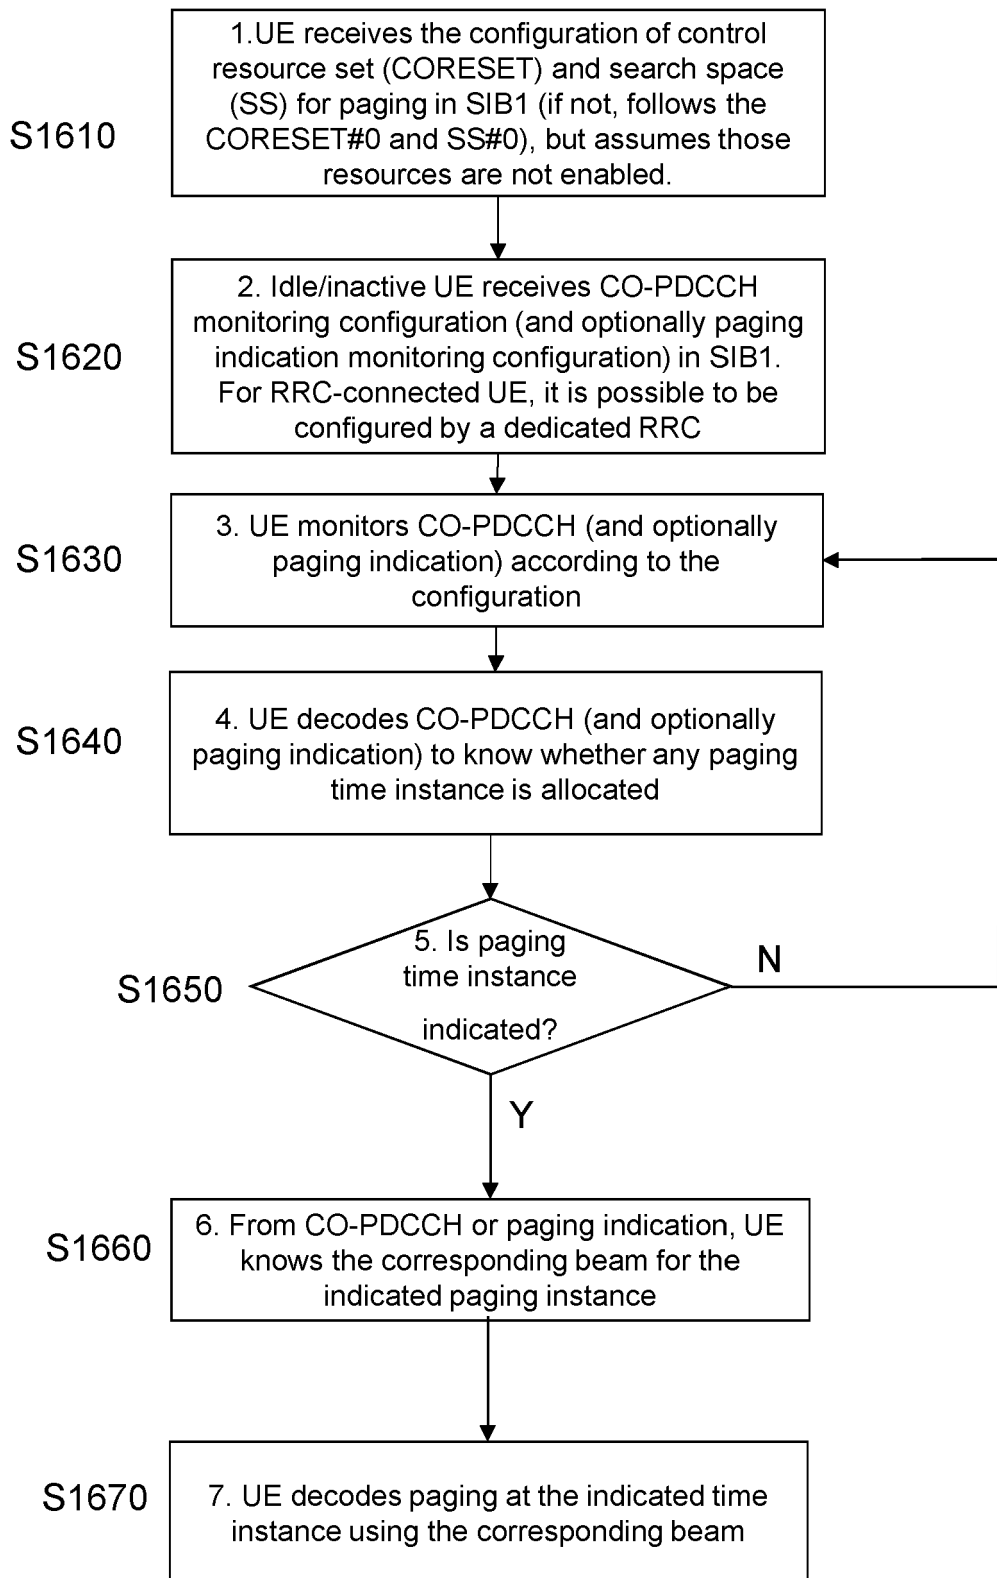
S1610

1.UE receives the configuration of control resource set (CORESET) and search space (SS) for paging in SIB1 (if not, follows the CORESET#0 and SS#0), but assumes those resources are not enabled.

S1620

2. Idle/inactive UE receives CO-PDCCH monitoring configuration (and optionally paging indication monitoring configuration) in SIB1. For RRC-connected UE, it is possible to be configured by a dedicated RRC

S1630

3. UE monitors CO-PDCCH (and optionally paging indication) according to the configuration

S1640

4. UE decodes CO-PDCCH (and optionally paging indication) to know whether any paging time instance is allocated

S1650

5. Is paging time instance indicated?

N

Y

S1660

6. From CO-PDCCH or paging indication, UE knows the corresponding beam for the indicated paging instance

S1670

7. UE decodes paging at the indicated time instance using the corresponding beam